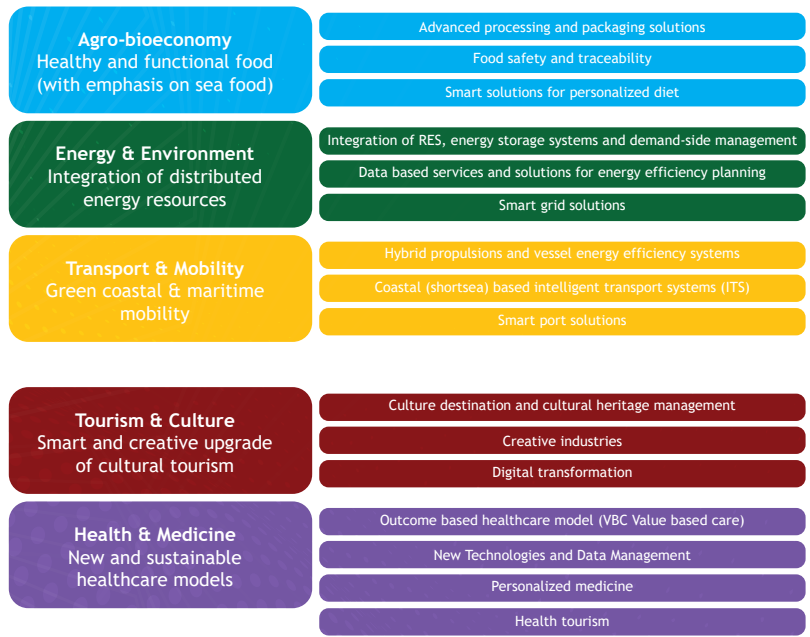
**Agro-bioeconomy**
Healthy and functional food (with emphasis on sea food)

Advanced processing and packaging solutions

Food safety and traceability

Smart solutions for personalized diet

**Energy & Environment**
Integration of distributed energy resources

Integration of RES, energy storage systems and demand-side management

Data based services and solutions for energy efficiency planning

Smart grid solutions

**Transport & Mobility**
Green coastal & maritime mobility

Hybrid propulsions and vessel energy efficiency systems

Coastal (shortsea) based intelligent transport systems (ITS)

Smart port solutions

**Tourism & Culture**
Smart and creative upgrade of cultural tourism

Culture destination and cultural heritage management

Creative industries

Digital transformation

**Health & Medicine**
New and sustainable healthcare models

Outcome based healthcare model (VBC Value based care)

New Technologies and Data Management

Personalized medicine

Health tourism